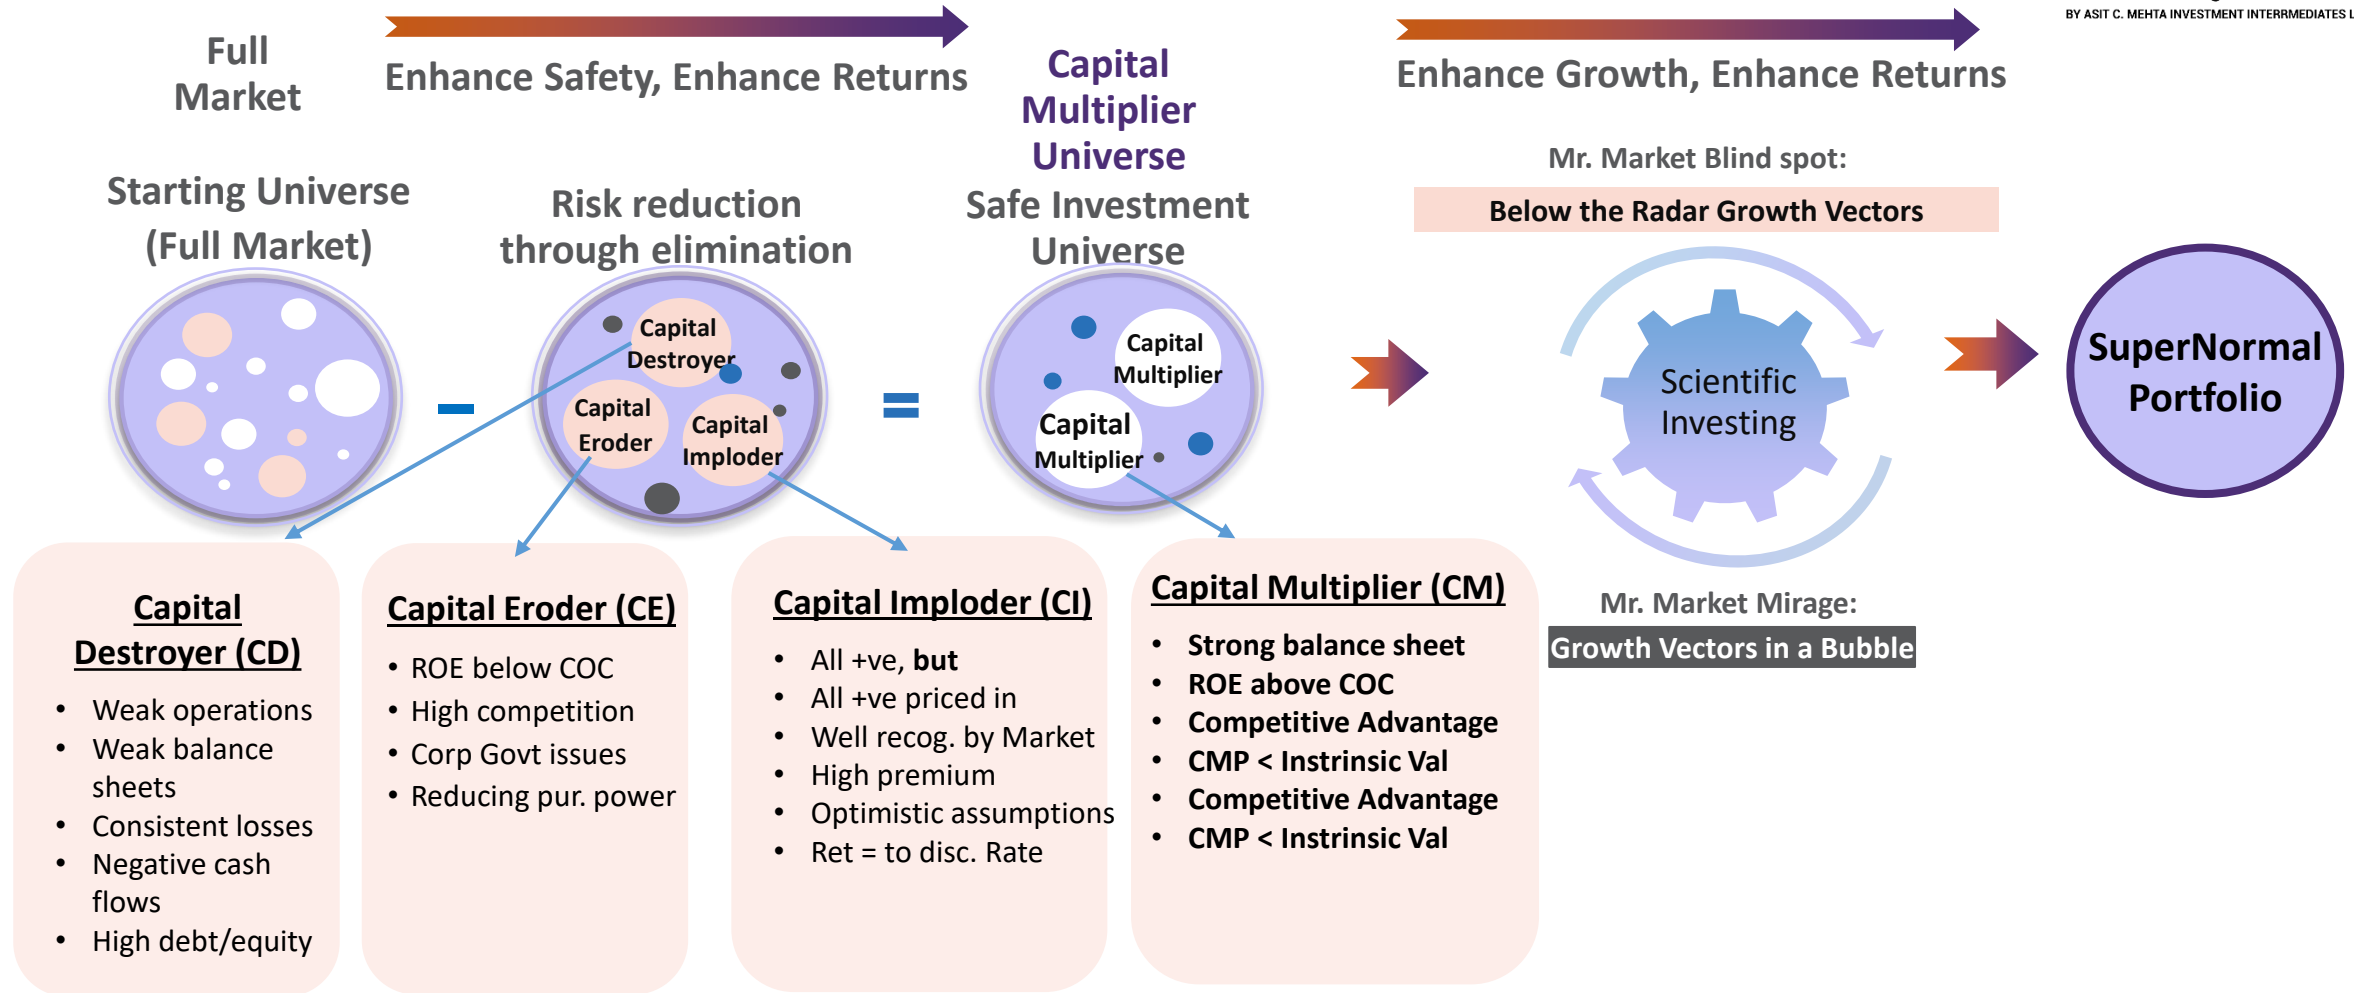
BY ASIT C. MEHTA INVESTMENT INTERRMEDIATES L

Full Market

Enhance Safety, Enhance Returns

Capital Multiplier Universe

Enhance Growth, Enhance Returns

Starting Universe (Full Market)

Risk reduction through elimination

Safe Investment Universe

Mr. Market Blind spot:

Below the Radar Growth Vectors

Capital Destroyer

Capital Eroder

Capital Imploder

–

=

Capital Multiplier

Capital Multiplier

Scientific Investing

SuperNormal Portfolio

Mr. Market Mirage:

Growth Vectors in a Bubble

Capital Destroyer (CD)

- Weak operations
- Weak balance sheets
- Consistent losses
- Negative cash flows
- High debt/equity

Capital Eroder (CE)

- ROE below COC
- High competition
- Corp Govt issues
- Reducing pur. power

Capital Imploder (CI)

- All +ve, but
- All +ve priced in
- Well recog. by Market
- High premium
- Optimistic assumptions
- Ret = to disc. Rate

Capital Multiplier (CM)

- Strong balance sheet
- ROE above COC
- Competitive Advantage
- CMP < Instrinsic Val
- Competitive Advantage
- CMP < Instrinsic Val